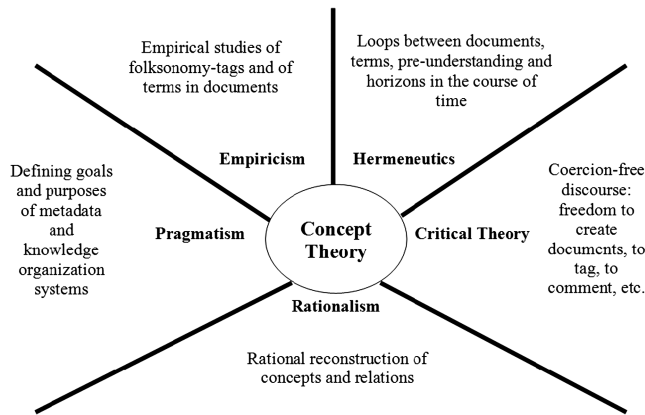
Empirical studies of folksonomy-tags and of terms in documents

Loops between documents, terms, pre-understanding and horizons in the course of time

Empiricism

Hermeneutics

Defining goals and purposes of metadata and knowledge organization systems

Pragmatism

Concept Theory

Critical Theory

Coercion-free discourse: freedom to create documents, to tag, to comment, etc.

Rationalism

Rational reconstruction of concepts and relations